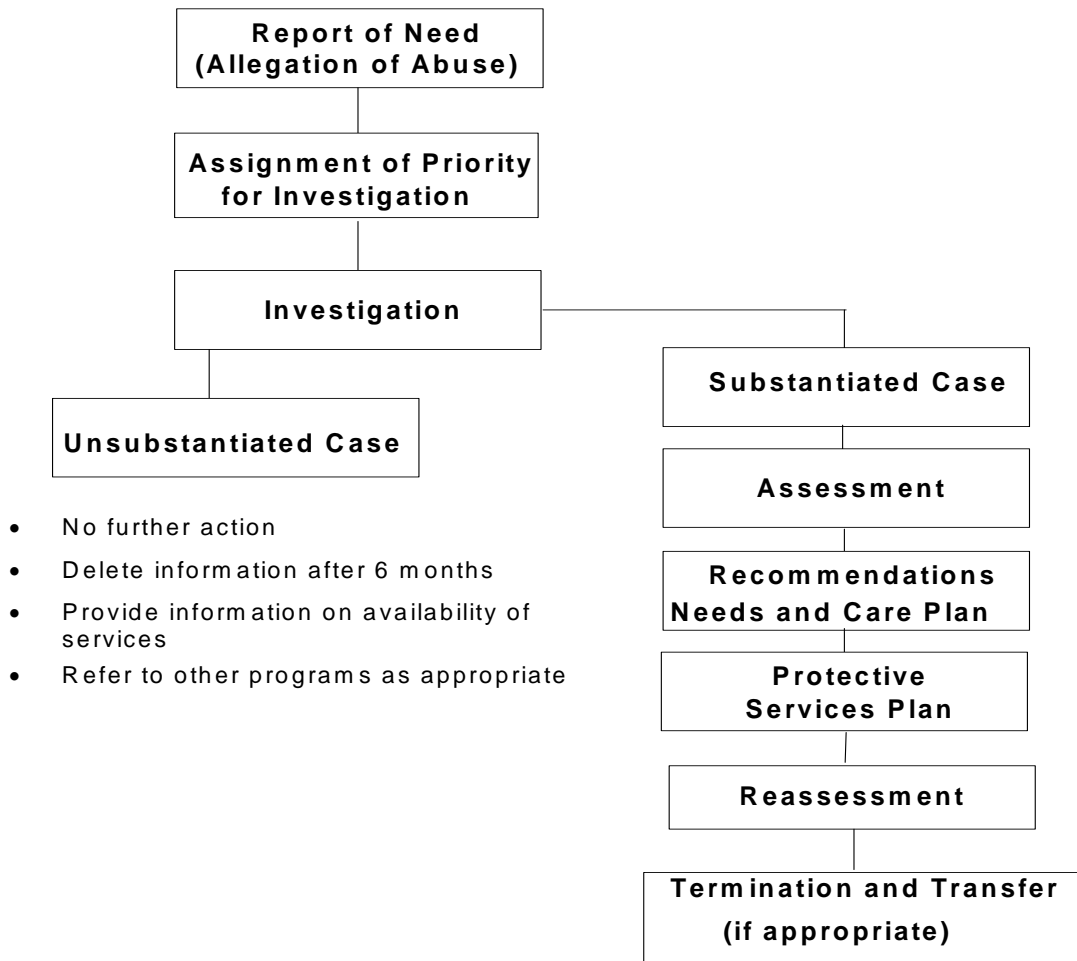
Report of Need
(Allegation of Abuse)

Assignment of Priority for Investigation

Investigation

Unsubstantiated Case

- No further action
- Delete information after 6 months
- Provide information on availability of services
- Refer to other programs as appropriate

Substantiated Case

Assessment

Recommendations
Needs and Care Plan

Protective Services Plan

Reassessment

Termination and Transfer
(if appropriate)